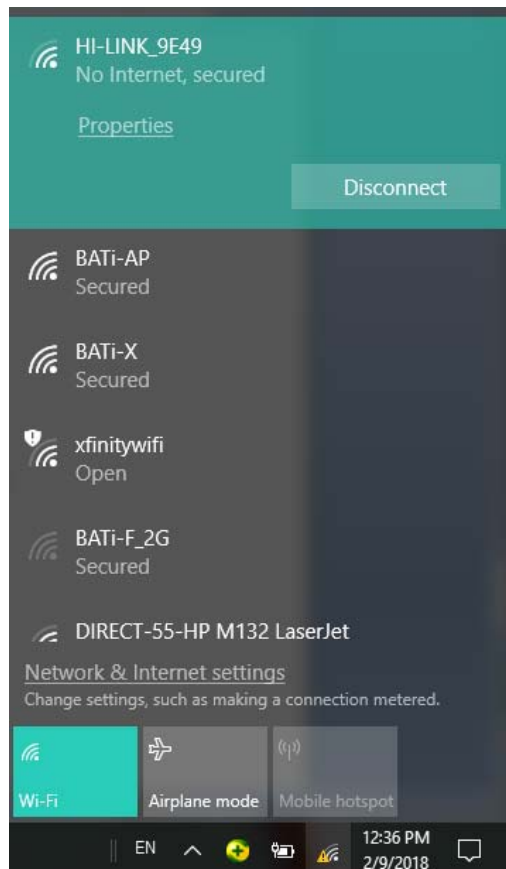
HI-LINK_9E49
No Internet, secured

Properties

Disconnect

BATi-AP
Secured

BATi-X
Secured

xfinitywifi
Open

BATi-F_2G
Secured

DIRECT-55-HP M132 LaserJet

Network & Internet settings
Change settings, such as making a connection metered.

Wi-Fi

Airplane mode

Mobile hotspot

EN

12:36 PM
2/9/2018